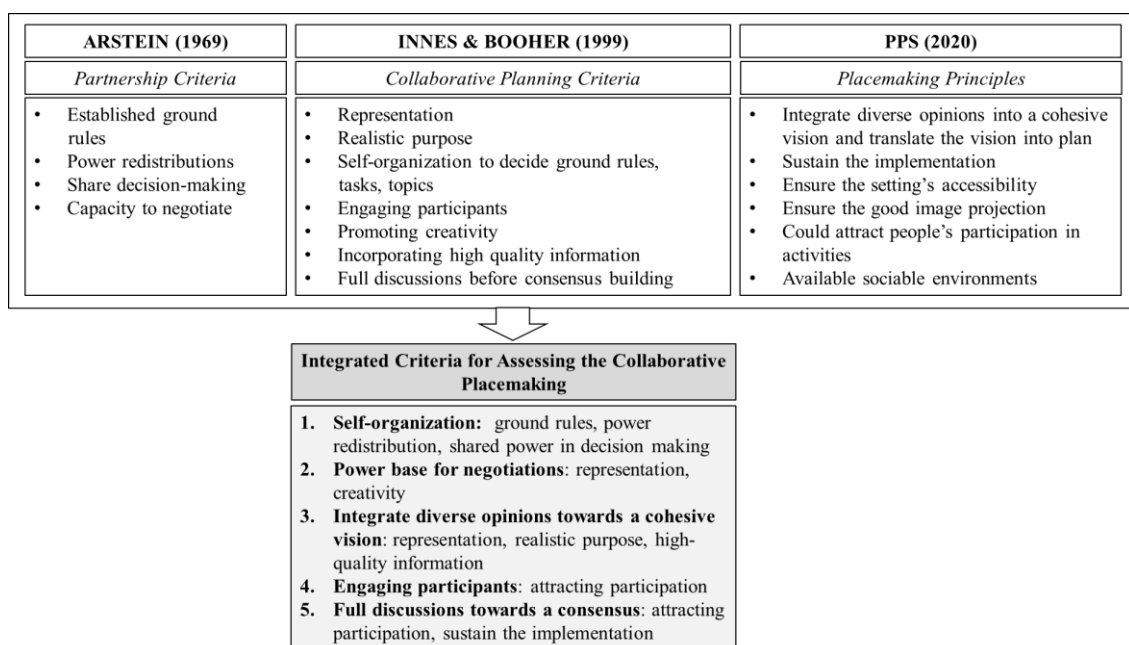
ARSTEIN (1969)

*Partnership Criteria*

- Established ground rules
- Power redistributions
- Share decision-making
- Capacity to negotiate

INNES & BOOHER (1999)

*Collaborative Planning Criteria*

- Representation
- Realistic purpose
- Self-organization to decide ground rules, tasks, topics
- Engaging participants
- Promoting creativity
- Incorporating high quality information
- Full discussions before consensus building

PPS (2020)

*Placemaking Principles*

- Integrate diverse opinions into a cohesive vision and translate the vision into plan
- Sustain the implementation
- Ensure the setting's accessibility
- Ensure the good image projection
- Could attract people's participation in activities
- Available sociable environments

**Integrated Criteria for Assessing the Collaborative Placemaking**

1. **Self-organization:** ground rules, power redistribution, shared power in decision making
2. **Power base for negotiations**: representation, creativity
3. **Integrate diverse opinions towards a cohesive vision**: representation, realistic purpose, high-quality information
4. **Engaging participants**: attracting participation
5. **Full discussions towards a consensus**: attracting participation, sustain the implementation